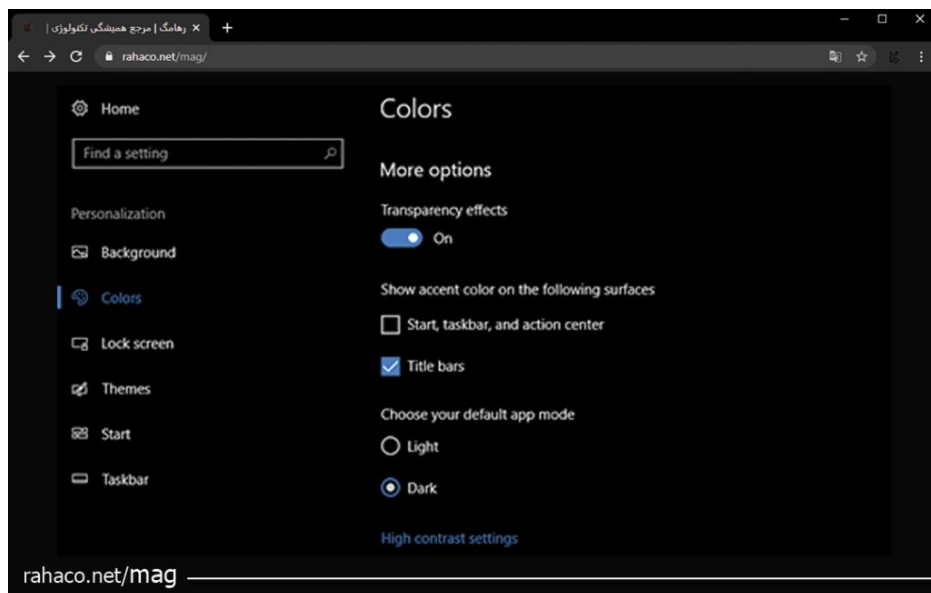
رهامگ | مرجع همیشگی تکنولوژی |
rahaco.net/mag/

Home
Find a setting
Personalization
Background
Colors
Lock screen
Themes
Start
Taskbar

Colors
More options
Transparency effects
On
Show accent color on the following surfaces
Start, taskbar, and action center
Title bars
Choose your default app mode
Light
Dark
High contrast settings

rahaco.net/mag